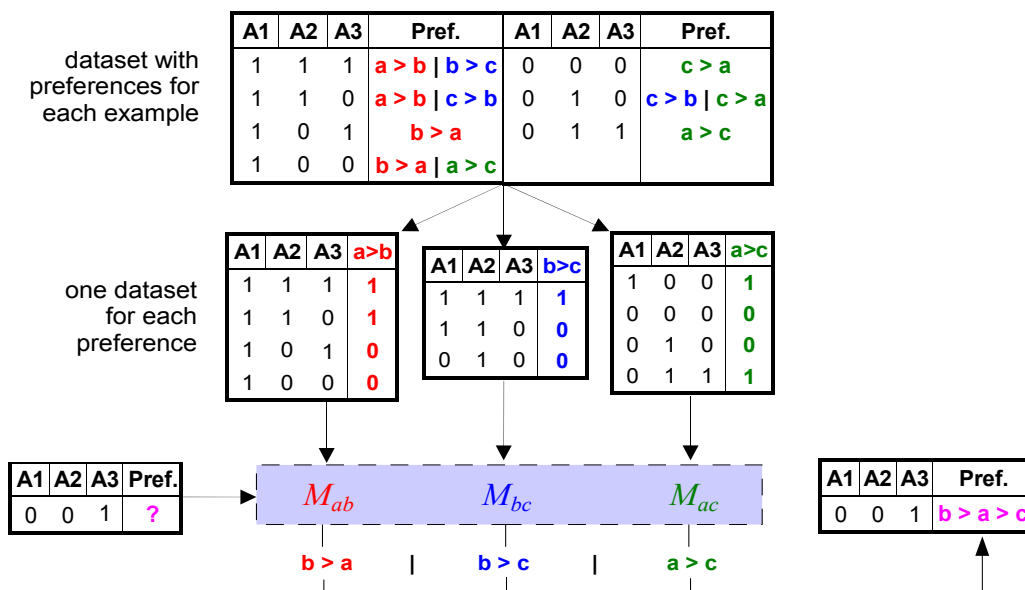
dataset with preferences for each example

| A1 | A2 | A3 | Pref. | A1 | A2 | A3 | Pref. |
|---|---|---|---|---|---|---|---|
| 1 | 1 | 1 | a > b \| b > c | 0 | 0 | 0 | c > a |
| 1 | 1 | 0 | a > b \| c > b | 0 | 1 | 0 | c > b \| c > a |
| 1 | 0 | 1 | b > a | 0 | 1 | 1 | a > c |
| 1 | 0 | 0 | b > a \| a > c | | | | |

one dataset for each preference

| A1 | A2 | A3 | a>b |
|---|---|---|---|
| 1 | 1 | 1 | 1 |
| 1 | 1 | 0 | 1 |
| 1 | 0 | 1 | 0 |
| 1 | 0 | 0 | 0 |

| A1 | A2 | A3 | b>c |
|---|---|---|---|
| 1 | 1 | 1 | 1 |
| 1 | 1 | 0 | 0 |
| 0 | 1 | 0 | 0 |

| A1 | A2 | A3 | a>c |
|---|---|---|---|
| 1 | 0 | 0 | 1 |
| 0 | 0 | 0 | 0 |
| 0 | 1 | 0 | 0 |
| 0 | 1 | 1 | 1 |

| A1 | A2 | A3 | Pref. |
|---|---|---|---|
| 0 | 0 | 1 | ? |

$M_{ab}$ $M_{bc}$ $M_{ac}$

b > a | b > c | a > c

| A1 | A2 | A3 | Pref. |
|---|---|---|---|
| 0 | 0 | 1 | b > a > c |